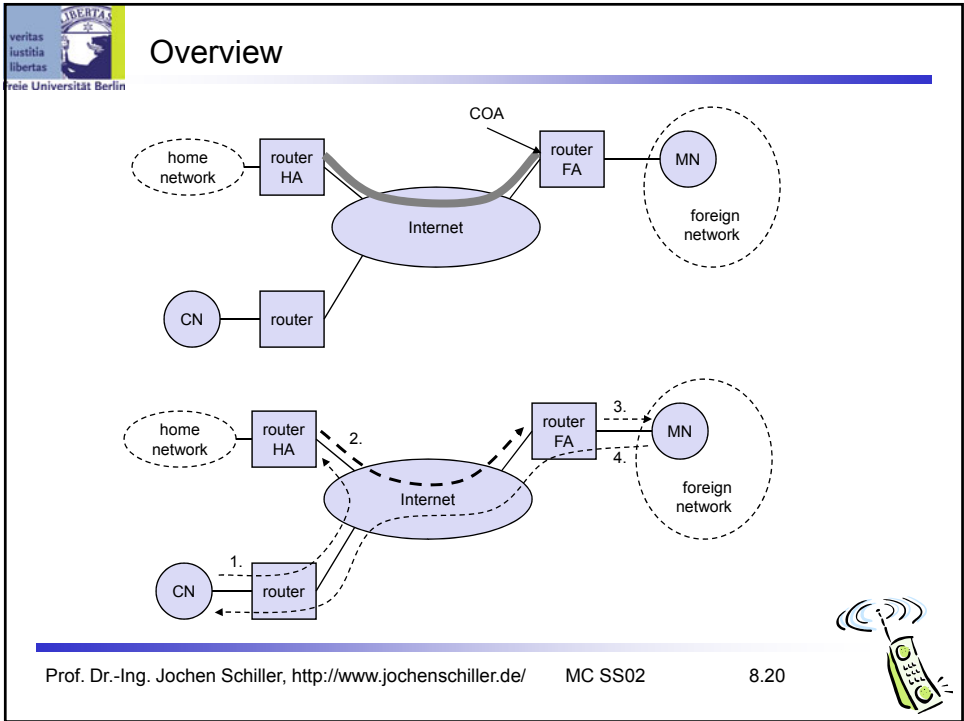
LIBERTAS
veritas
iustitia
libertas
Freie Universität Berlin

Overview

COA

home network

router HA

router FA

MN

Internet

foreign network

CN

router

home network

router HA

2.

router FA

3.

4.

MN

Internet

foreign network

1.

CN

router

Prof. Dr.-Ing. Jochen Schiller, http://www.jochenschiller.de/ MC SS02 8.20